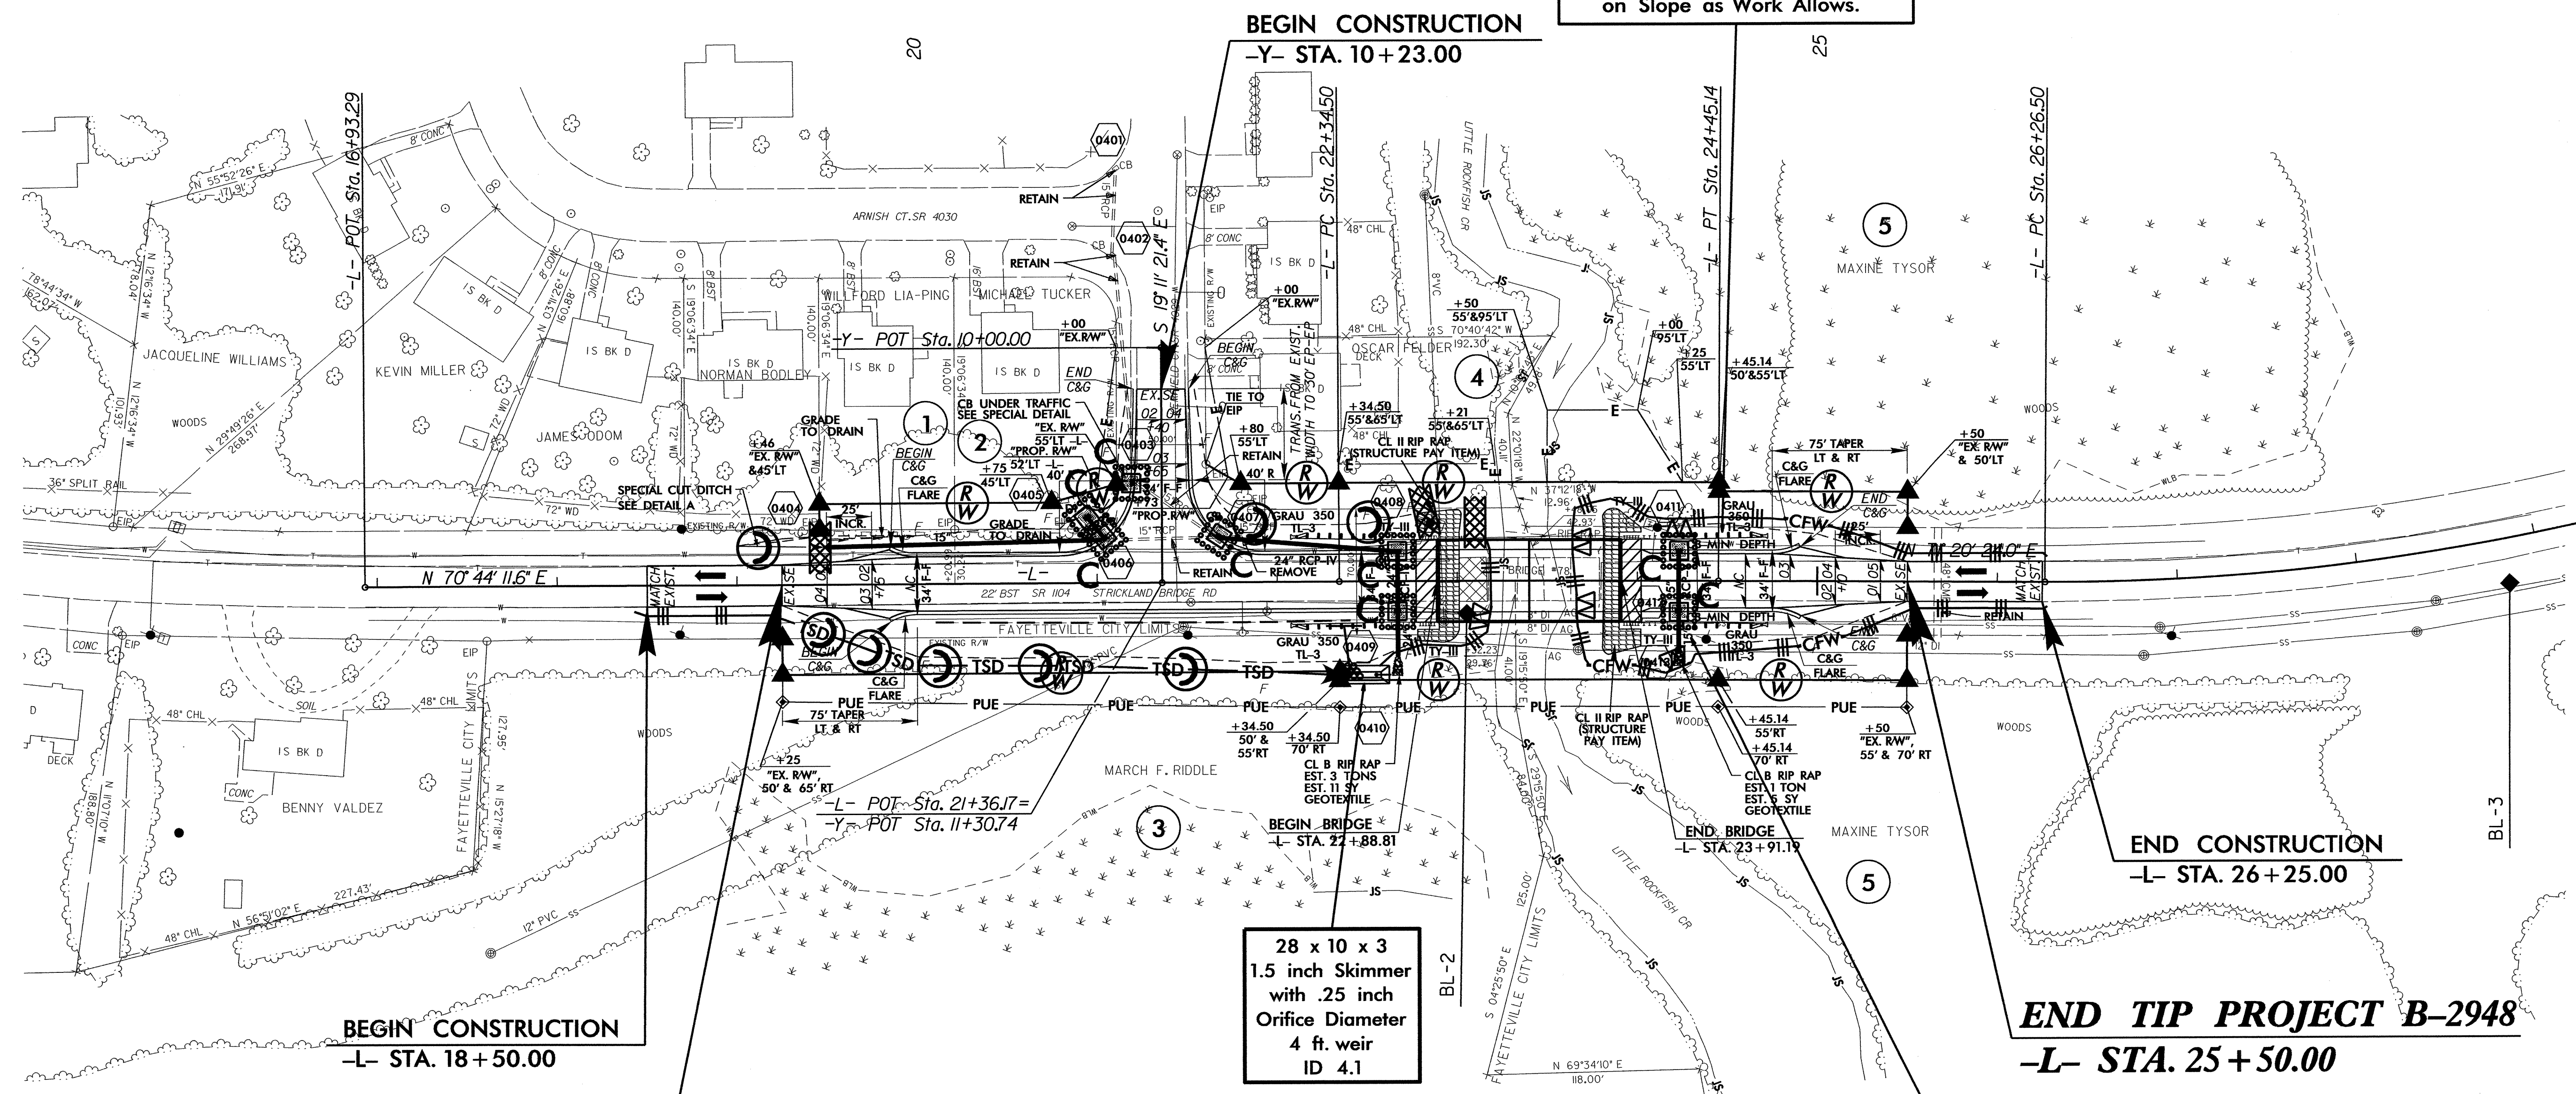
on Slope as Work Allows.

BEGIN CONSTRUCTION
-Y- STA. 10+23.00

20

25

-L- POT Sta. 16+93.29

-L- PC Sta. 22+34.50

-L- PT Sta. 24+45.14

-L- PC Sta. 26+26.50

ARNISH CT. SR 4030

RETAIN

RETAIN

0401

0402

S 19° 11' 21.4" E

JACQUELINE WILLIAMS

KEVIN MILLER

WILLFORD LIA-PING

MICHAEL TUCKER

NORMAN BODLEY

JAMES ODOM

OSCAR FELDER

MAXINE TYSOR

-Y- POT Sta. 10+00.00

IS BK D

WOODS

+00 "EX. R/W"

+00 "EX.R/W"

+50 55'&95'LT

+00 95'LT

+25 55'LT

+45.14 50'&55'LT

TRANS. FROM EXIST. WIDTH TO 30' EP-EP

GRADE TO DRAIN

CB UNDER TRAFFIC SEE SPECIAL DETAIL

+46 "EX. R/W" &45'LT

"EX. R/W" 55'LT

"PROP. R/W" 52'LT

+75 45'LT

BEGIN C&G

END C&G

TIE TO EIP

+80 55'LT RETAIN 40' R

+34.50 55'&65'LT

+21 55'&65'LT

CL II RIP RAP (STRUCTURE PAY ITEM)

75' TAPER LT & RT

+50 "EX. R/W" & 50'LT

SPECIAL CUT DITCH SEE DETAIL A

36" SPLIT RAIL

0404

0405

0406

0403

0407

0408

0411

0412

0413

0409

0410

25' INCR.

C&G FLARE

GRADE TO DRAIN

GRAU 350 TL-3

TY-III

24" RCP-IV REMOVE

RETAIN

N 70° 44' 11.6" E

-L-

22' BST SR 1104 STRICKLAND BRIDGE RD

FAYETTEVILLE CITY LIMITS

MATCH EXIST.

EX.SE

34' F-F

MIN. DEPTH

CFW

N 71° 20' 21.0" E

END C&G

BEGIN C&G

C&G FLARE

TSD

SD

PUE

75' TAPER LT & RT

+25 "EX. R/W", 50' & 65' RT

-L- POT Sta. 21+36.17=
-Y- POT Sta. 11+30.74

+34.50 50' & 55'RT

+34.50 70' RT

CL B RIP RAP EST. 3 TONS EST. 11 SY GEOTEXTILE

CL II RIP RAP (STRUCTURE PAY ITEM)

+45.14 55'RT

+45.14 70' RT

CL B RIP RAP EST. 1 TON EST. 5 SY GEOTEXTILE

+50 "EX. R/W", 55' & 70' RT

MARCH F. RIDDLE

BENNY VALDEZ

BEGIN BRIDGE
-L- STA. 22+88.81

END BRIDGE
-L- STA. 23+91.19

LITTLE ROCKFISH CR

FAYETTEVILLE CITY LIMITS

END CONSTRUCTION
-L- STA. 26+25.00

BL-3

BL-2

BEGIN CONSTRUCTION
-L- STA. 18+50.00

28 x 10 x 3
1.5 inch Skimmer
with .25 inch
Orifice Diameter
4 ft. weir
ID 4.1

END TIP PROJECT B-2948
-L- STA. 25+50.00

N 69°34'10" E 118.00'